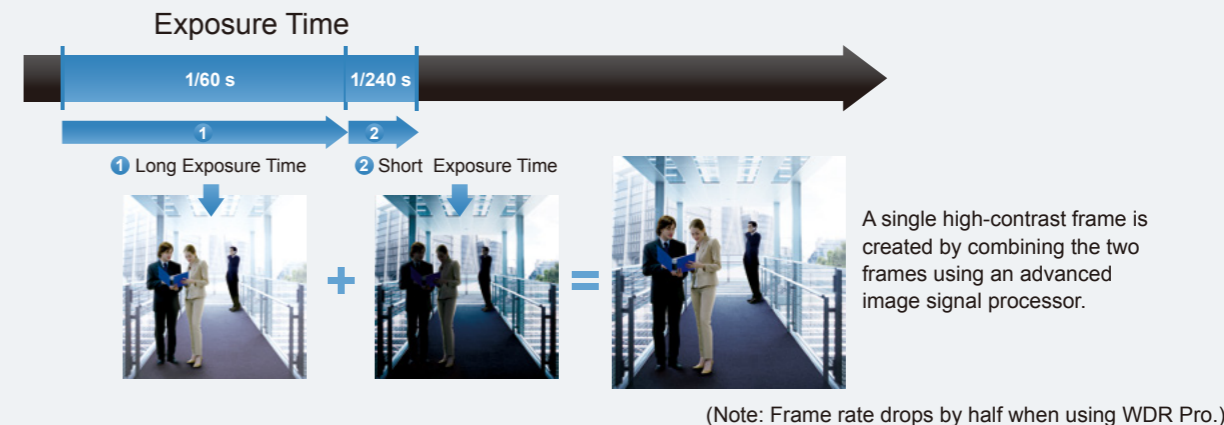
Exposure Time

1/60 s

1/240 s

1

2

1 Long Exposure Time

2 Short Exposure Time

+

=

A single high-contrast frame is created by combining the two frames using an advanced image signal processor.

(Note: Frame rate drops by half when using WDR Pro.)